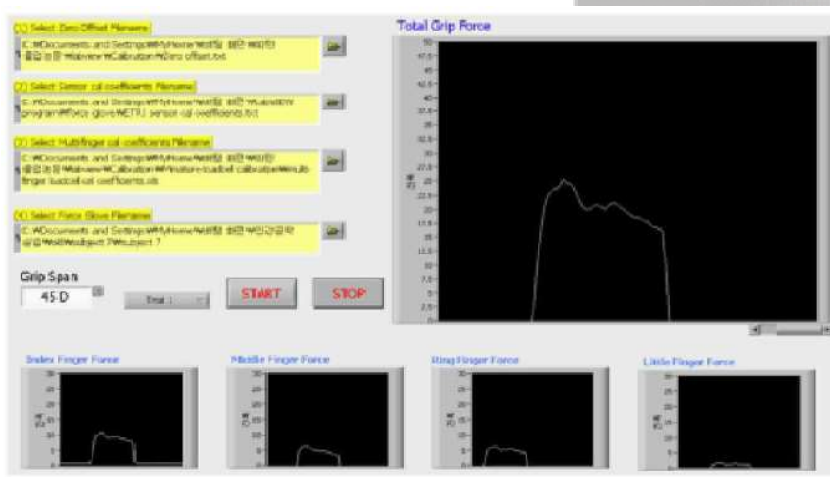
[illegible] Select Zero Offset Filename
C:₩Documents and Settings₩My Home₩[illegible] ₩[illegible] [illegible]₩labview₩Calibration₩Zero offset.txt

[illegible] Select Sensor cal coefficients Filename
C:₩Documents and Settings₩My Home₩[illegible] ₩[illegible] program₩force glove₩ETRI sensor cal coefficients.txt

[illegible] Select Multifinger cal coefficients Filename
C:₩Documents and Settings₩My Home₩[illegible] ₩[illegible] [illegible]₩labview₩Calibration₩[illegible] calibration₩multi finger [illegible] cal coefficients.xls

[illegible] Select Force Glove Filename
C:₩Documents and Settings₩My Home₩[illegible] ₩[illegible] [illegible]₩subject 7₩subject 7

Grip Span
45.0

Trial 1

START

STOP

Total Grip Force

50
47.5
45
42.5
40
37.5
35
32.5
30
27.5
25
22.5
20
17.5
15
12.5
10
7.5
5
2.5
0

Index Finger Force

Middle Finger Force

Ring Finger Force

Little Finger Force